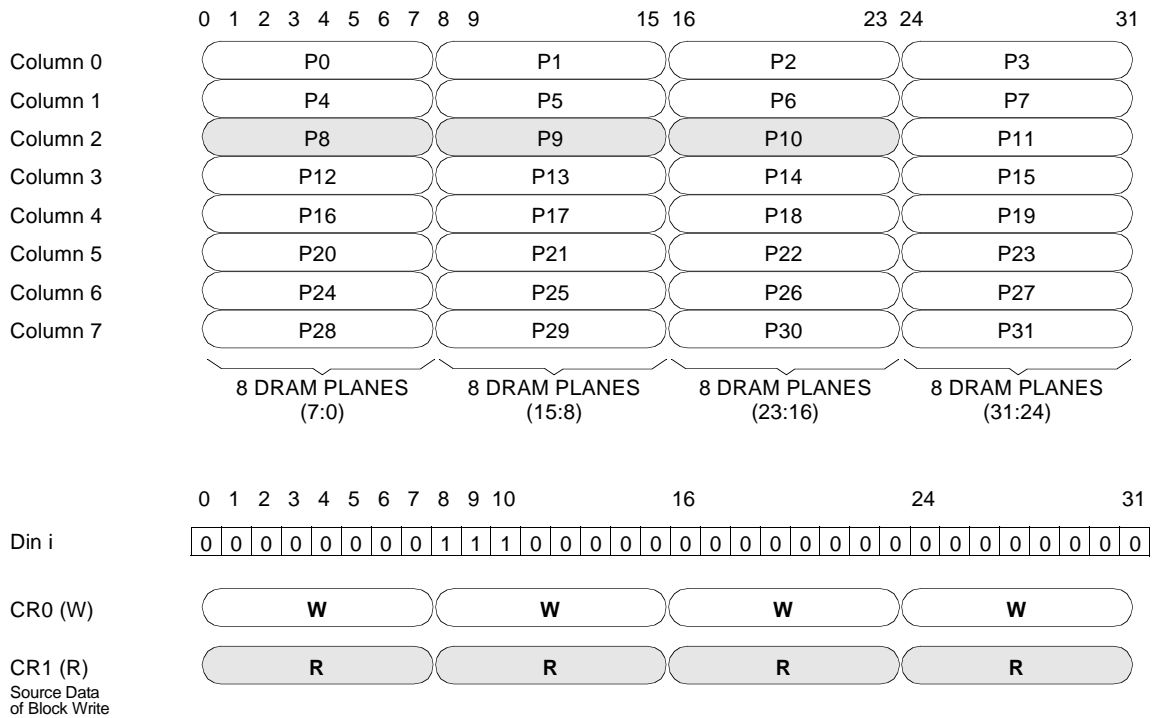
0 1 2 3 4 5 6 7 8 9 15 16 23 24 31

Column 0 P0 P1 P2 P3
Column 1 P4 P5 P6 P7
Column 2 P8 P9 P10 P11
Column 3 P12 P13 P14 P15
Column 4 P16 P17 P18 P19
Column 5 P20 P21 P22 P23
Column 6 P24 P25 P26 P27
Column 7 P28 P29 P30 P31

8 DRAM PLANES (7:0)
8 DRAM PLANES (15:8)
8 DRAM PLANES (23:16)
8 DRAM PLANES (31:24)

0 1 2 3 4 5 6 7 8 9 10 16 24 31

| Din i | 0 | 0 | 0 | 0 | 0 | 0 | 0 | 0 | 1 | 1 | 1 | 0 | 0 | 0 | 0 | 0 | 0 | 0 | 0 | 0 | 0 | 0 | 0 | 0 | 0 | 0 | 0 | 0 | 0 | 0 | 0 | 0 |
|---|---|---|---|---|---|---|---|---|---|---|---|---|---|---|---|---|---|---|---|---|---|---|---|---|---|---|---|---|---|---|---|---|

CR0 (W) W W W W

CR1 (R) R R R R
Source Data of Block Write